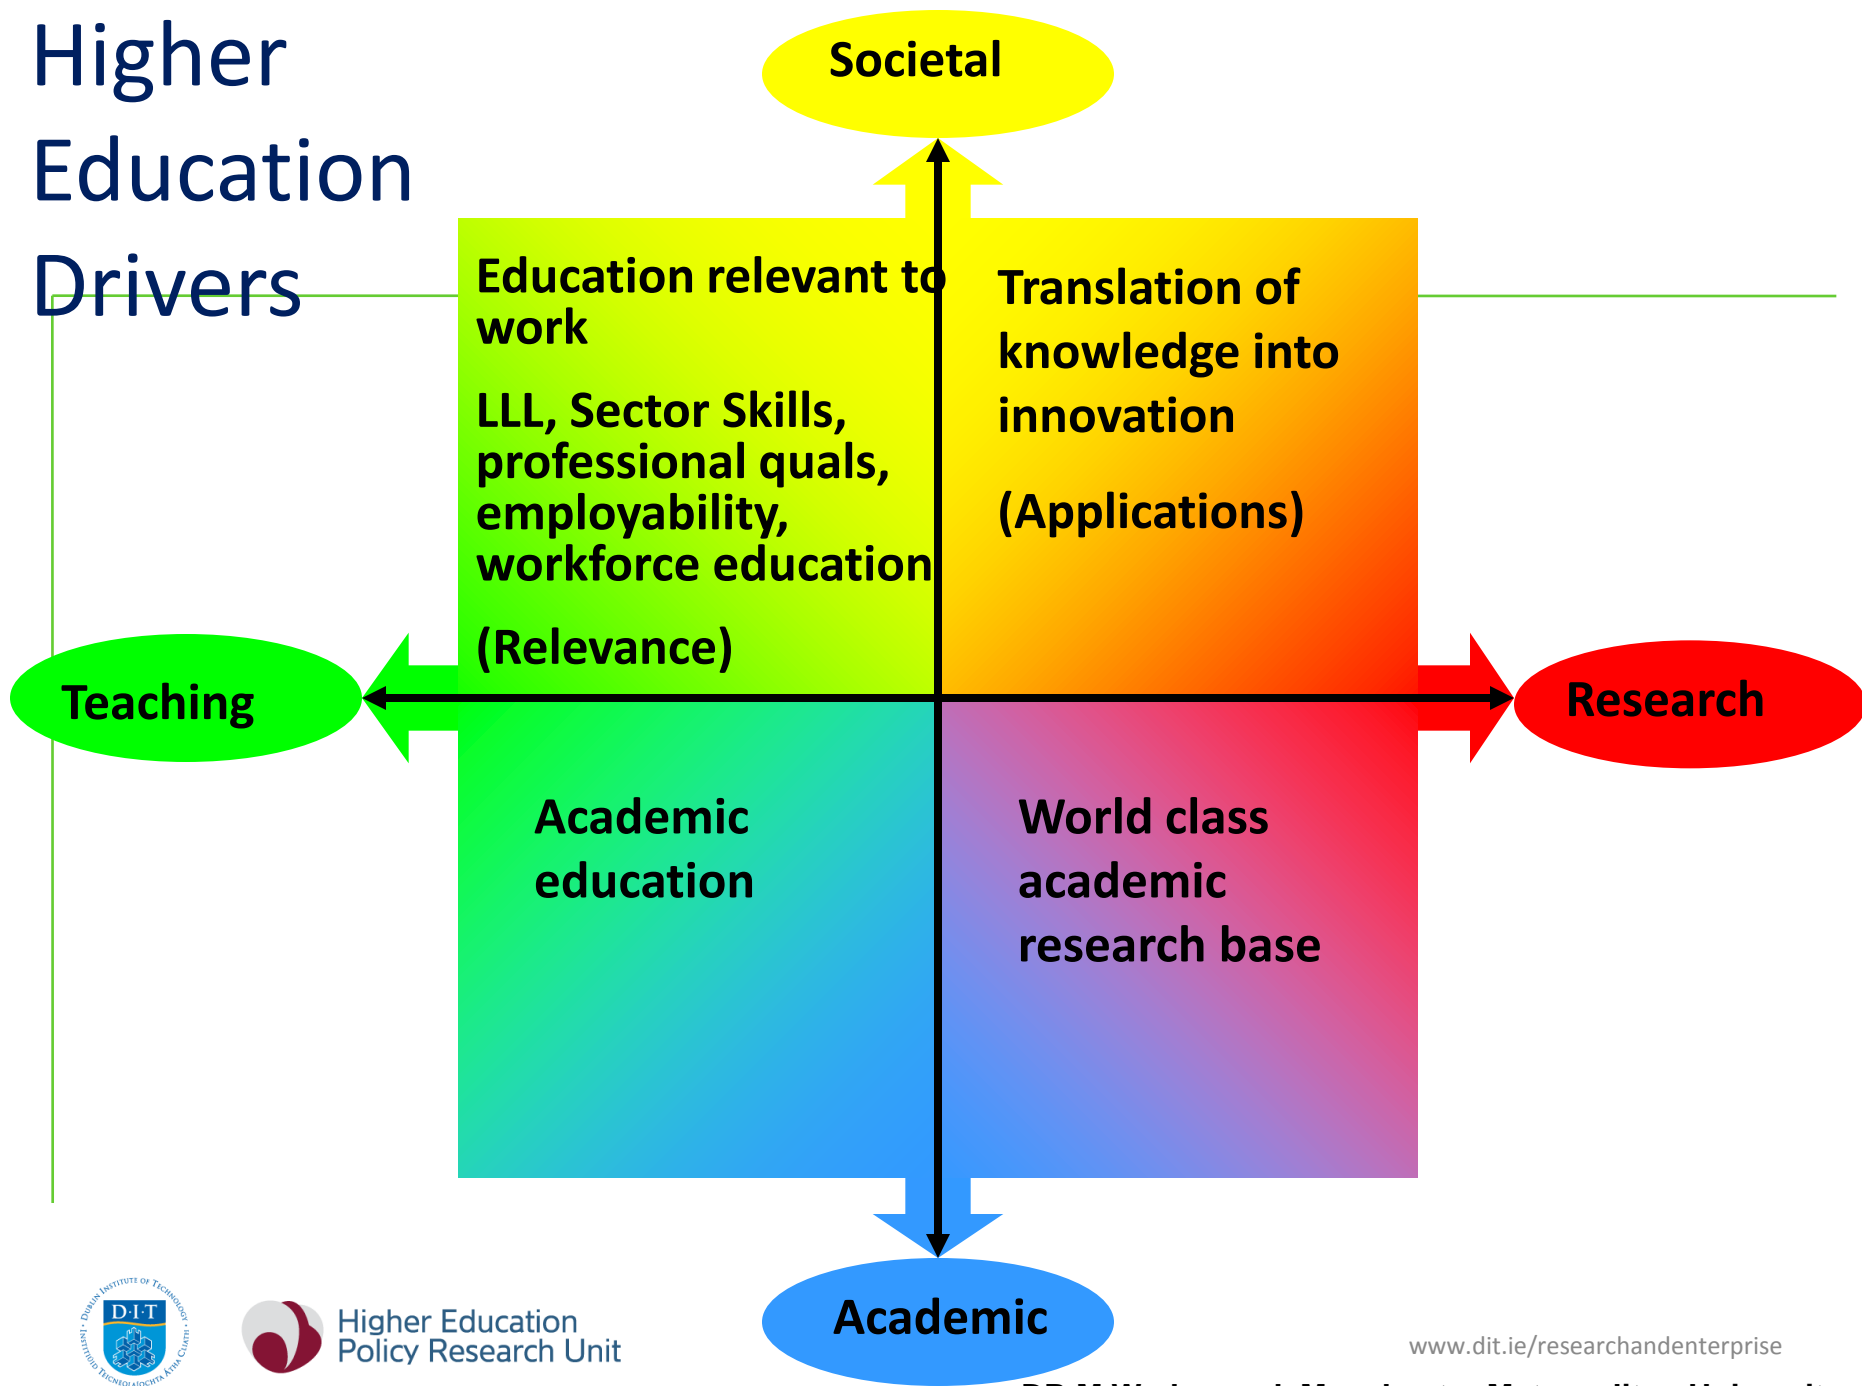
Higher Education Drivers

Societal

Education relevant to work

LLL, Sector Skills, professional quals, employability, workforce education

(Relevance)

Translation of knowledge into innovation

(Applications)

Teaching

Research

Academic education

World class academic research base

Academic

DIT
DUBLIN INSTITUTE OF TECHNOLOGY
INSTITIÚID TEICNEOLAÍOCHTA ÁTHA CLIATH

Higher Education Policy Research Unit

www.dit.ie/researchandenterprise

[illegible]